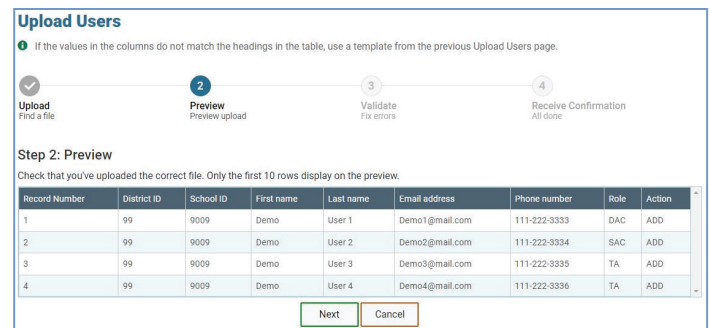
Upload Users

If the values in the columns do not match the headings in the table, use a template from the previous Upload Users page.

Upload
Find a file

2
Preview
Preview upload

3
Validate
Fix errors

4
Receive Confirmation
All done

Step 2: Preview

Check that you've uploaded the correct file. Only the first 10 rows display on the preview.

| Record Number | District ID | School ID | First name | Last name | Email address | Phone number | Role | Action |
|---|---|---|---|---|---|---|---|---|
| 1 | 99 | 9009 | Demo | User 1 | Demo1@mail.com | 111-222-3333 | DAC | ADD |
| 2 | 99 | 9009 | Demo | User 2 | Demo2@mail.com | 111-222-3334 | SAC | ADD |
| 3 | 99 | 9009 | Demo | User 3 | Demo3@mail.com | 111-222-3335 | TA | ADD |
| 4 | 99 | 9009 | Demo | User 4 | Demo4@mail.com | 111-222-3336 | TA | ADD |

Next
Cancel